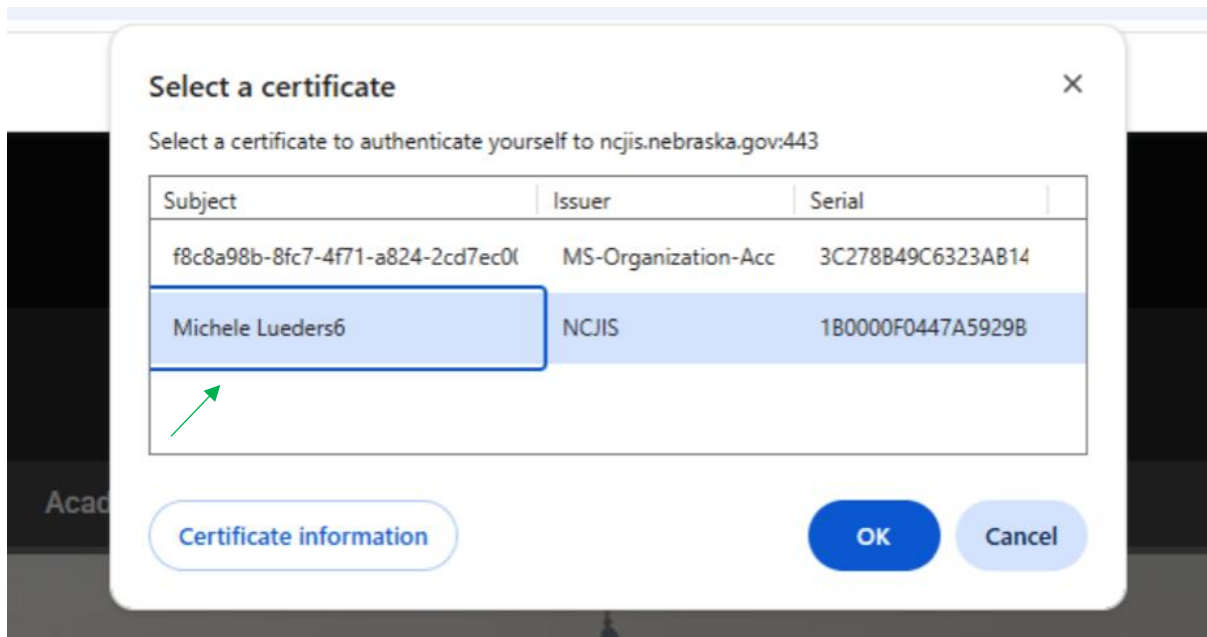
Select a certificate

×

Select a certificate to authenticate yourself to ncjis.nebraska.gov:443

| Subject | Issuer | Serial |
|---|---|---|
| f8c8a98b-8fc7-4f71-a824-2cd7ec0( | MS-Organization-Acc | 3C278B49C6323AB14 |
| Michele Lueders6 | NCJIS | 1B0000F0447A5929B |

Acad

Certificate information

OK

Cancel